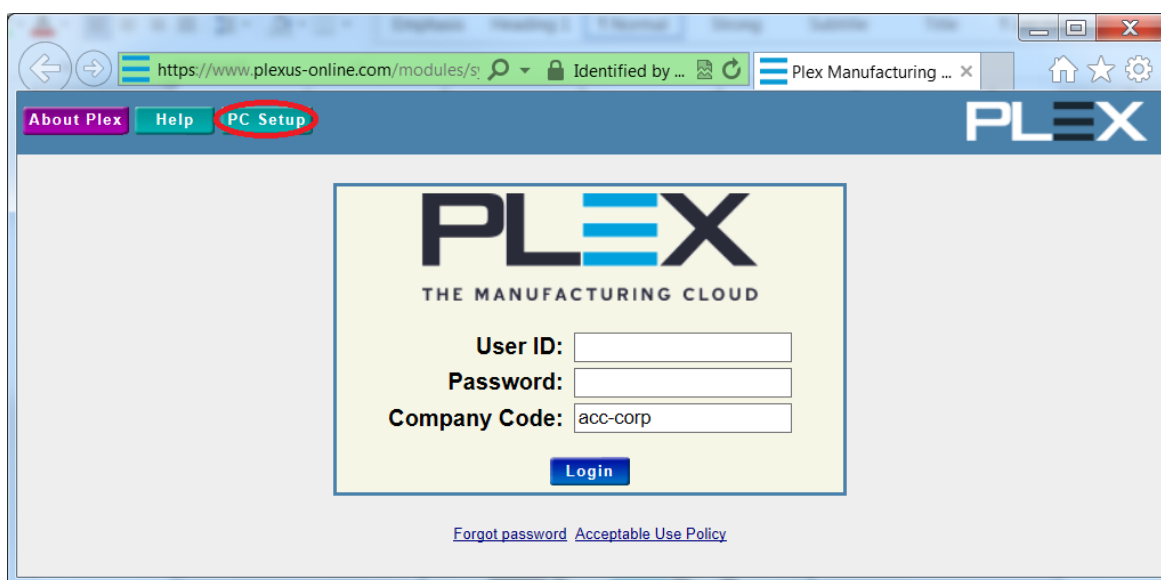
https://www.plexus-online.com/modules/s
Identified by ...
Plex Manufacturing ...

About Plex
Help
PC Setup

PLEX

PLEX
THE MANUFACTURING CLOUD

User ID:
Password:
Company Code: acc-corp

Login

Forgot password Acceptable Use Policy